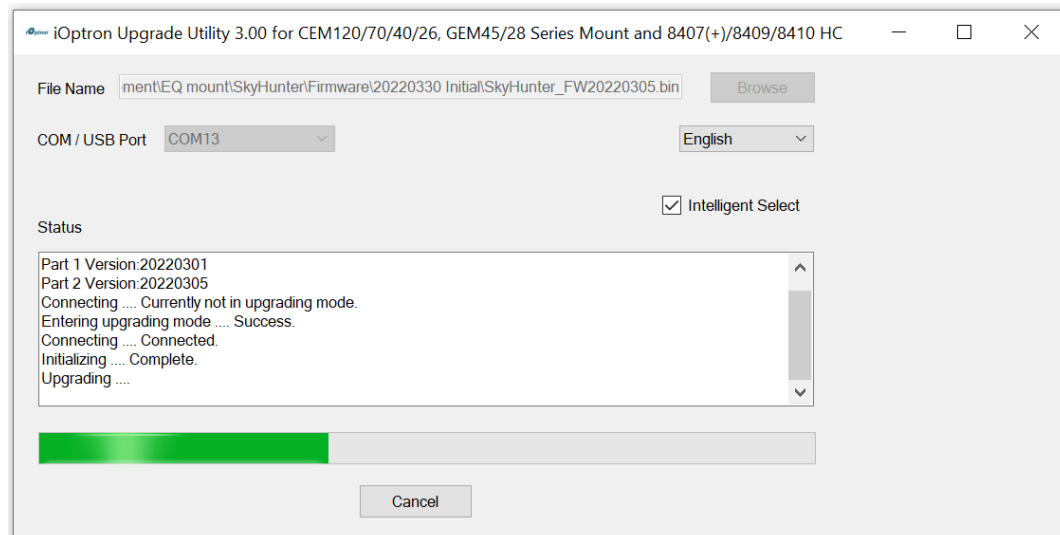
iOptron Upgrade Utility 3.00 for CEM120/70/40/26, GEM45/28 Series Mount and 8407(+)/8409/8410 HC

File Name ment\EQ mount\SkyHunter\Firmware\20220330 Initial\SkyHunter_FW20220305.bin

Browse

COM / USB Port COM13

English

Intelligent Select

Status

Part 1 Version:20220301
Part 2 Version:20220305
Connecting .... Currently not in upgrading mode.
Entering upgrading mode .... Success.
Connecting .... Connected.
Initializing .... Complete.
Upgrading ....

Cancel